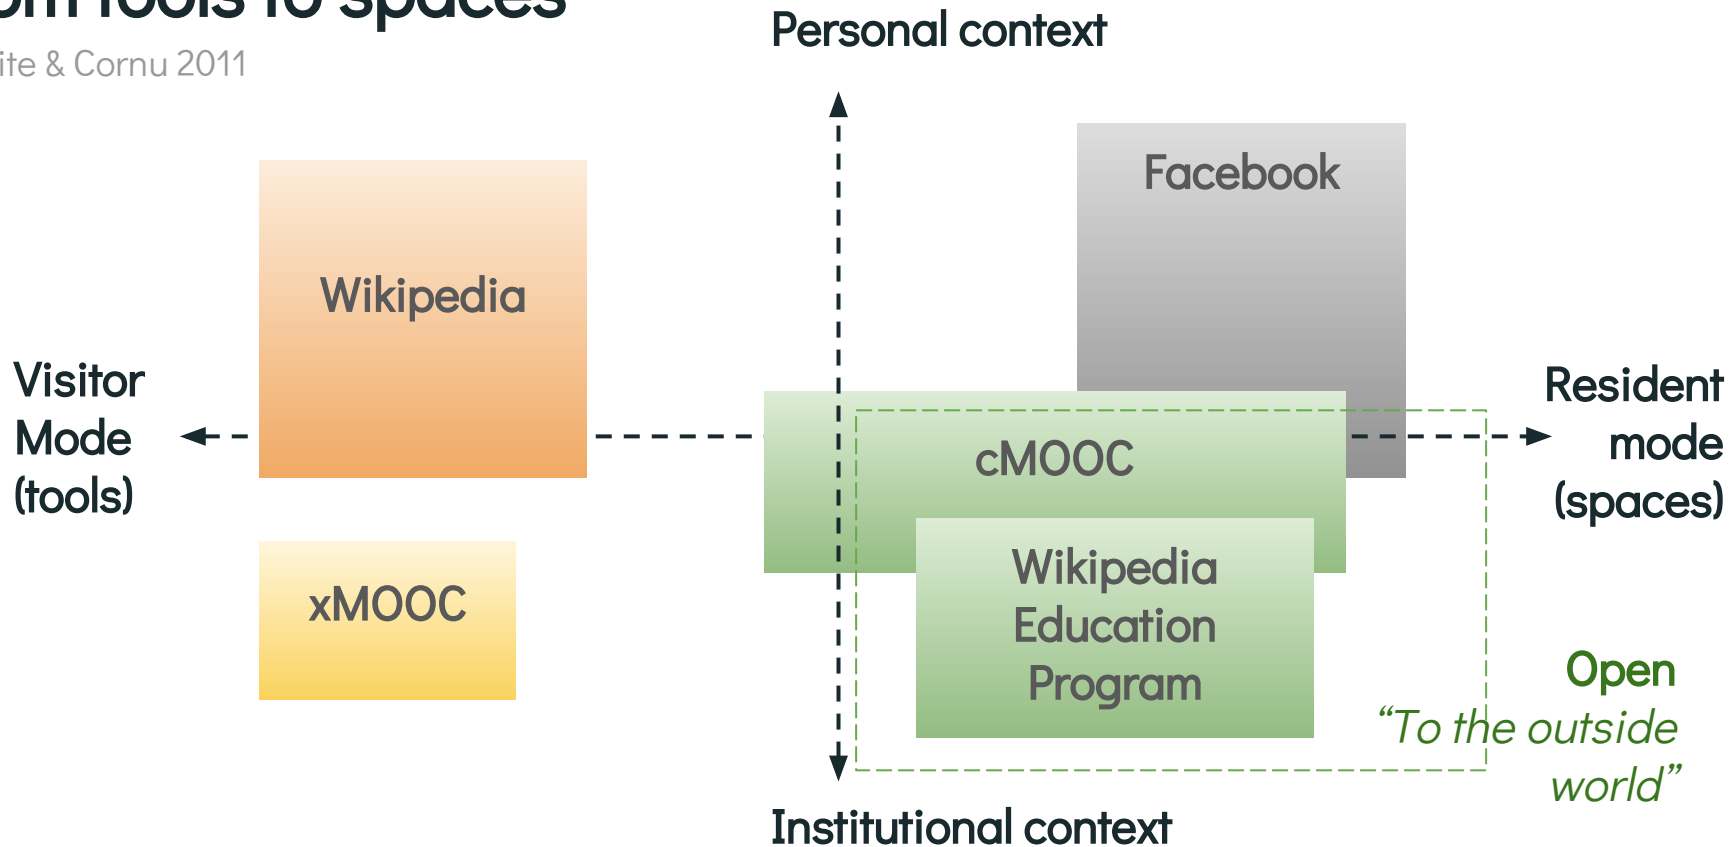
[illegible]m tools to spaces
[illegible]ite & Cornu 2011

Personal context

Facebook

Wikipedia

Visitor Mode (tools)

Resident mode (spaces)

cMOOC

Wikipedia Education Program

xMOOC

Open
“To the outside world”

Institutional context